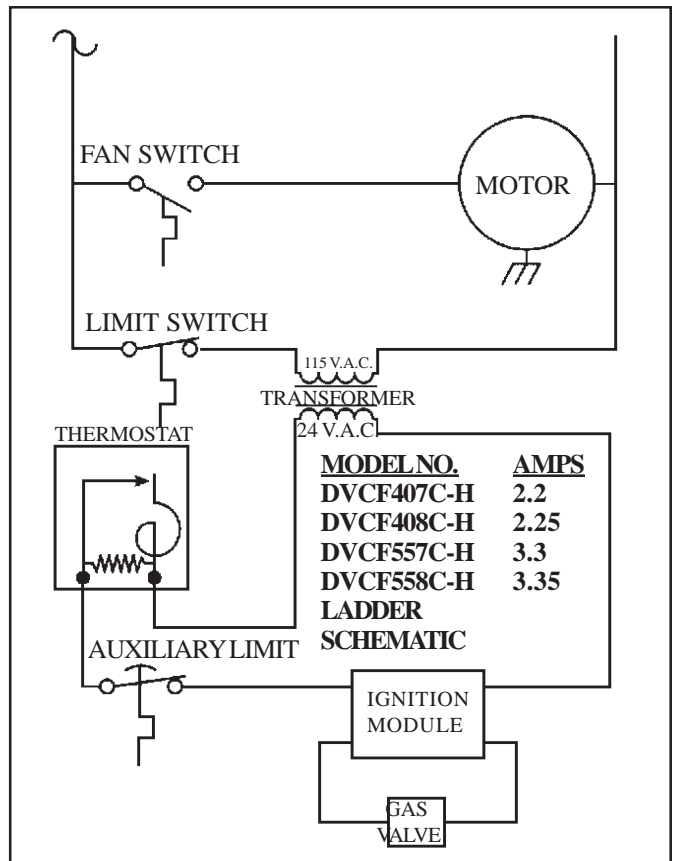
FAN SWITCH

MOTOR

LIMIT SWITCH

115 V.A.C.

TRANSFORMER

24 V.A.C

THERMOSTAT

| MODEL NO. | AMPS |
|---|---|
| DVCF407C-H | 2.2 |
| DVCF408C-H | 2.25 |
| DVCF557C-H | 3.3 |
| DVCF558C-H | 3.35 |

LADDER SCHEMATIC

AUXILIARY LIMIT

IGNITION MODULE

GAS VALVE